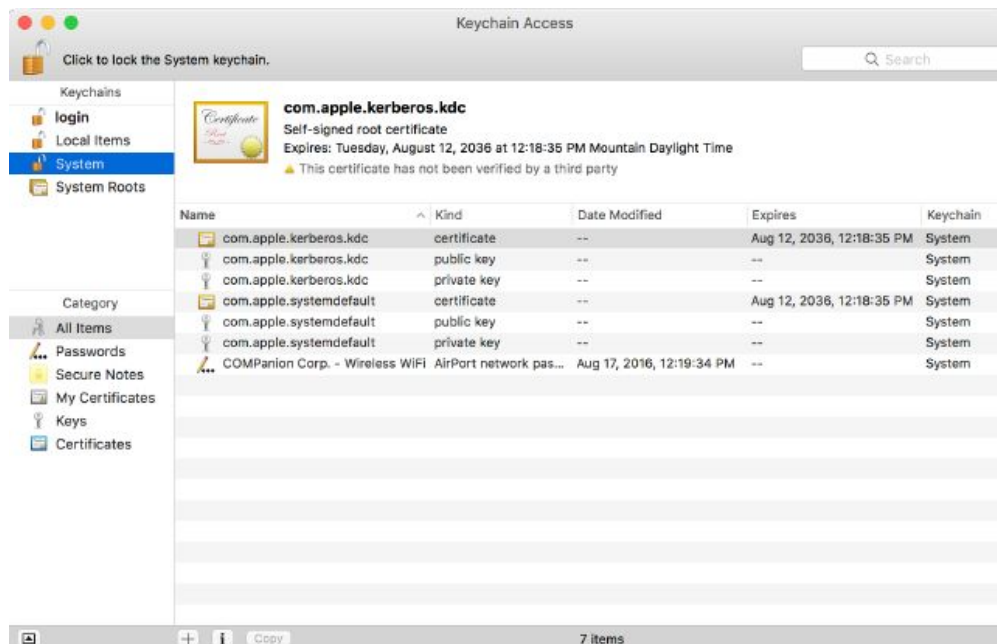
Keychain Access

Click to lock the System keychain.

Search

Keychains
login
Local Items
System
System Roots

Certificate
Root

com.apple.kerberos.kdc
Self-signed root certificate
Expires: Tuesday, August 12, 2036 at 12:18:35 PM Mountain Daylight Time
This certificate has not been verified by a third party

| Name | Kind | Date Modified | Expires | Keychain |
|---|---|---|---|---|
| com.apple.kerberos.kdc | certificate | -- | Aug 12, 2036, 12:18:35 PM | System |
| com.apple.kerberos.kdc | public key | -- | -- | System |
| com.apple.kerberos.kdc | private key | -- | -- | System |
| com.apple.systemdefault | certificate | -- | Aug 12, 2036, 12:18:35 PM | System |
| com.apple.systemdefault | public key | -- | -- | System |
| com.apple.systemdefault | private key | -- | -- | System |
| COMPanion Corp. - Wireless WiFi | AirPort network pas... | Aug 17, 2016, 12:19:34 PM | -- | System |

Category
All Items
Passwords
Secure Notes
My Certificates
Keys
Certificates

+ i Copy

7 items